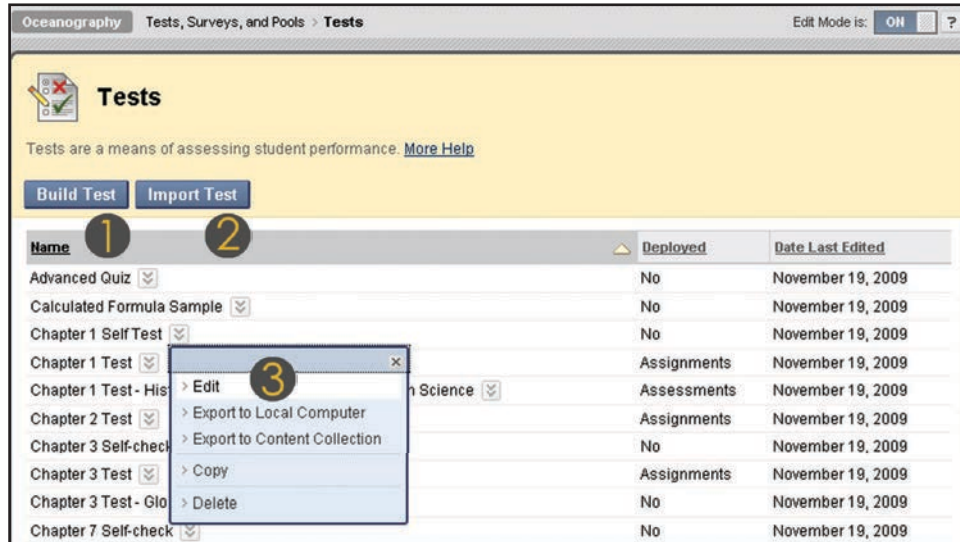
Oceanography Tests, Surveys, and Pools > Tests

Edit Mode is: ON ?

Tests

Tests are a means of assessing student performance. More Help

Build Test Import Test

1 2

| Name | Deployed | Date Last Edited |
|---|---|---|
| Advanced Quiz | No | November 19, 2009 |
| Calculated Formula Sample | No | November 19, 2009 |
| Chapter 1 Self Test | No | November 19, 2009 |
| Chapter 1 Test | Assignments | November 19, 2009 |
| Chapter 1 Test - His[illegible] n Science | Assessments | November 19, 2009 |
| Chapter 2 Test | Assignments | November 19, 2009 |
| Chapter 3 Self-check | No | November 19, 2009 |
| Chapter 3 Test | Assignments | November 19, 2009 |
| Chapter 3 Test - Glo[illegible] | No | November 19, 2009 |
| Chapter 7 Self-check | No | November 19, 2009 |

3

×

> Edit
> Export to Local Computer
> Export to Content Collection
> Copy
> Delete